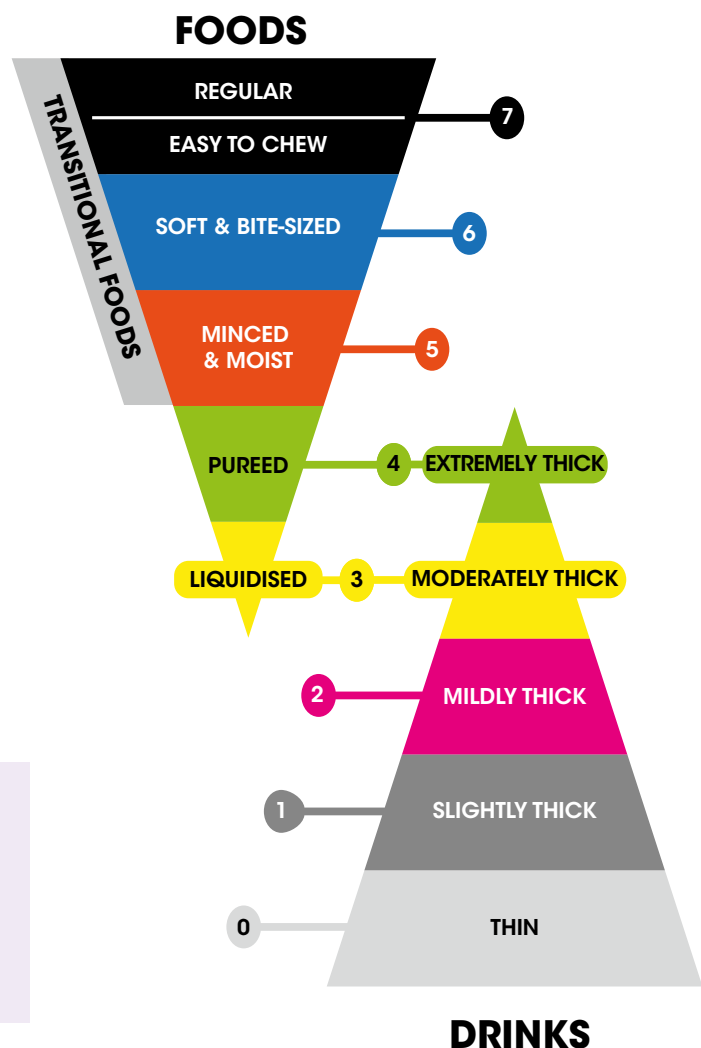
FOODS

TRANSITIONAL FOODS

REGULAR

EASY TO CHEW

7

SOFT & BITE-SIZED

6

MINCED & MOIST

5

PUREED

4

EXTREMELY THICK

LIQUIDISED

3

MODERATELY THICK

2

MILDLY THICK

1

SLIGHTLY THICK

0

THIN

DRINKS